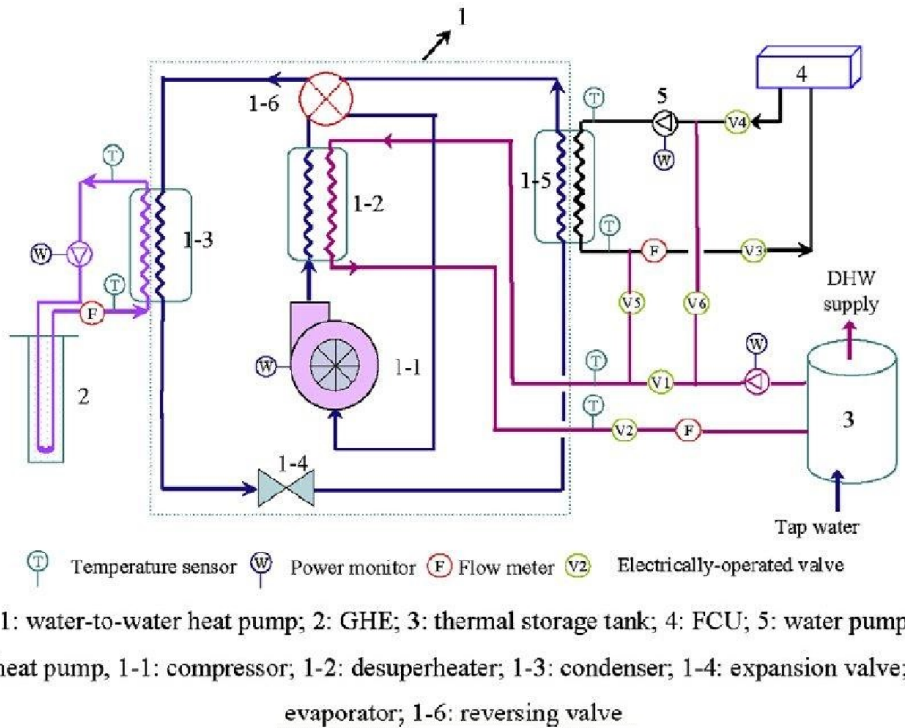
1

1-6

4

5

T

V4

W

1-5

1-2

T

T

1-3

T

F

V3

W

T

F

DHW supply

V5

V6

2

1-1

W

T

V1

W

T

3

V2

F

1-4

Tap water

T Temperature sensor W Power monitor F Flow meter V2 Electrically-operated valve

1: water-to-water heat pump; 2: GHE; 3: thermal storage tank; 4: FCU; 5: water pump

heat pump, 1-1: compressor; 1-2: desuperheater; 1-3: condenser; 1-4: expansion valve;

evaporator; 1-6: reversing valve